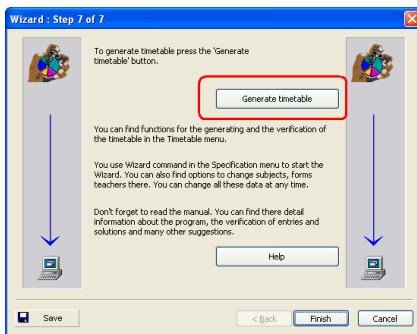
Wizard : Step 7 of 7

To generate timetable press the 'Generate timetable' button.

Generate timetable

You can find functions for the generating and the verification of the timetable in the Timetable menu.

You use Wizard command in the Specification menu to start the Wizard. You can also find options to change subjects, forms teachers there. You can change all these data at any time.

Don't forget to read the manual. You can find there detail information about the program, the verification of entries and solutions and many other suggestions.

Help

Save

< Back

Finish

Cancel